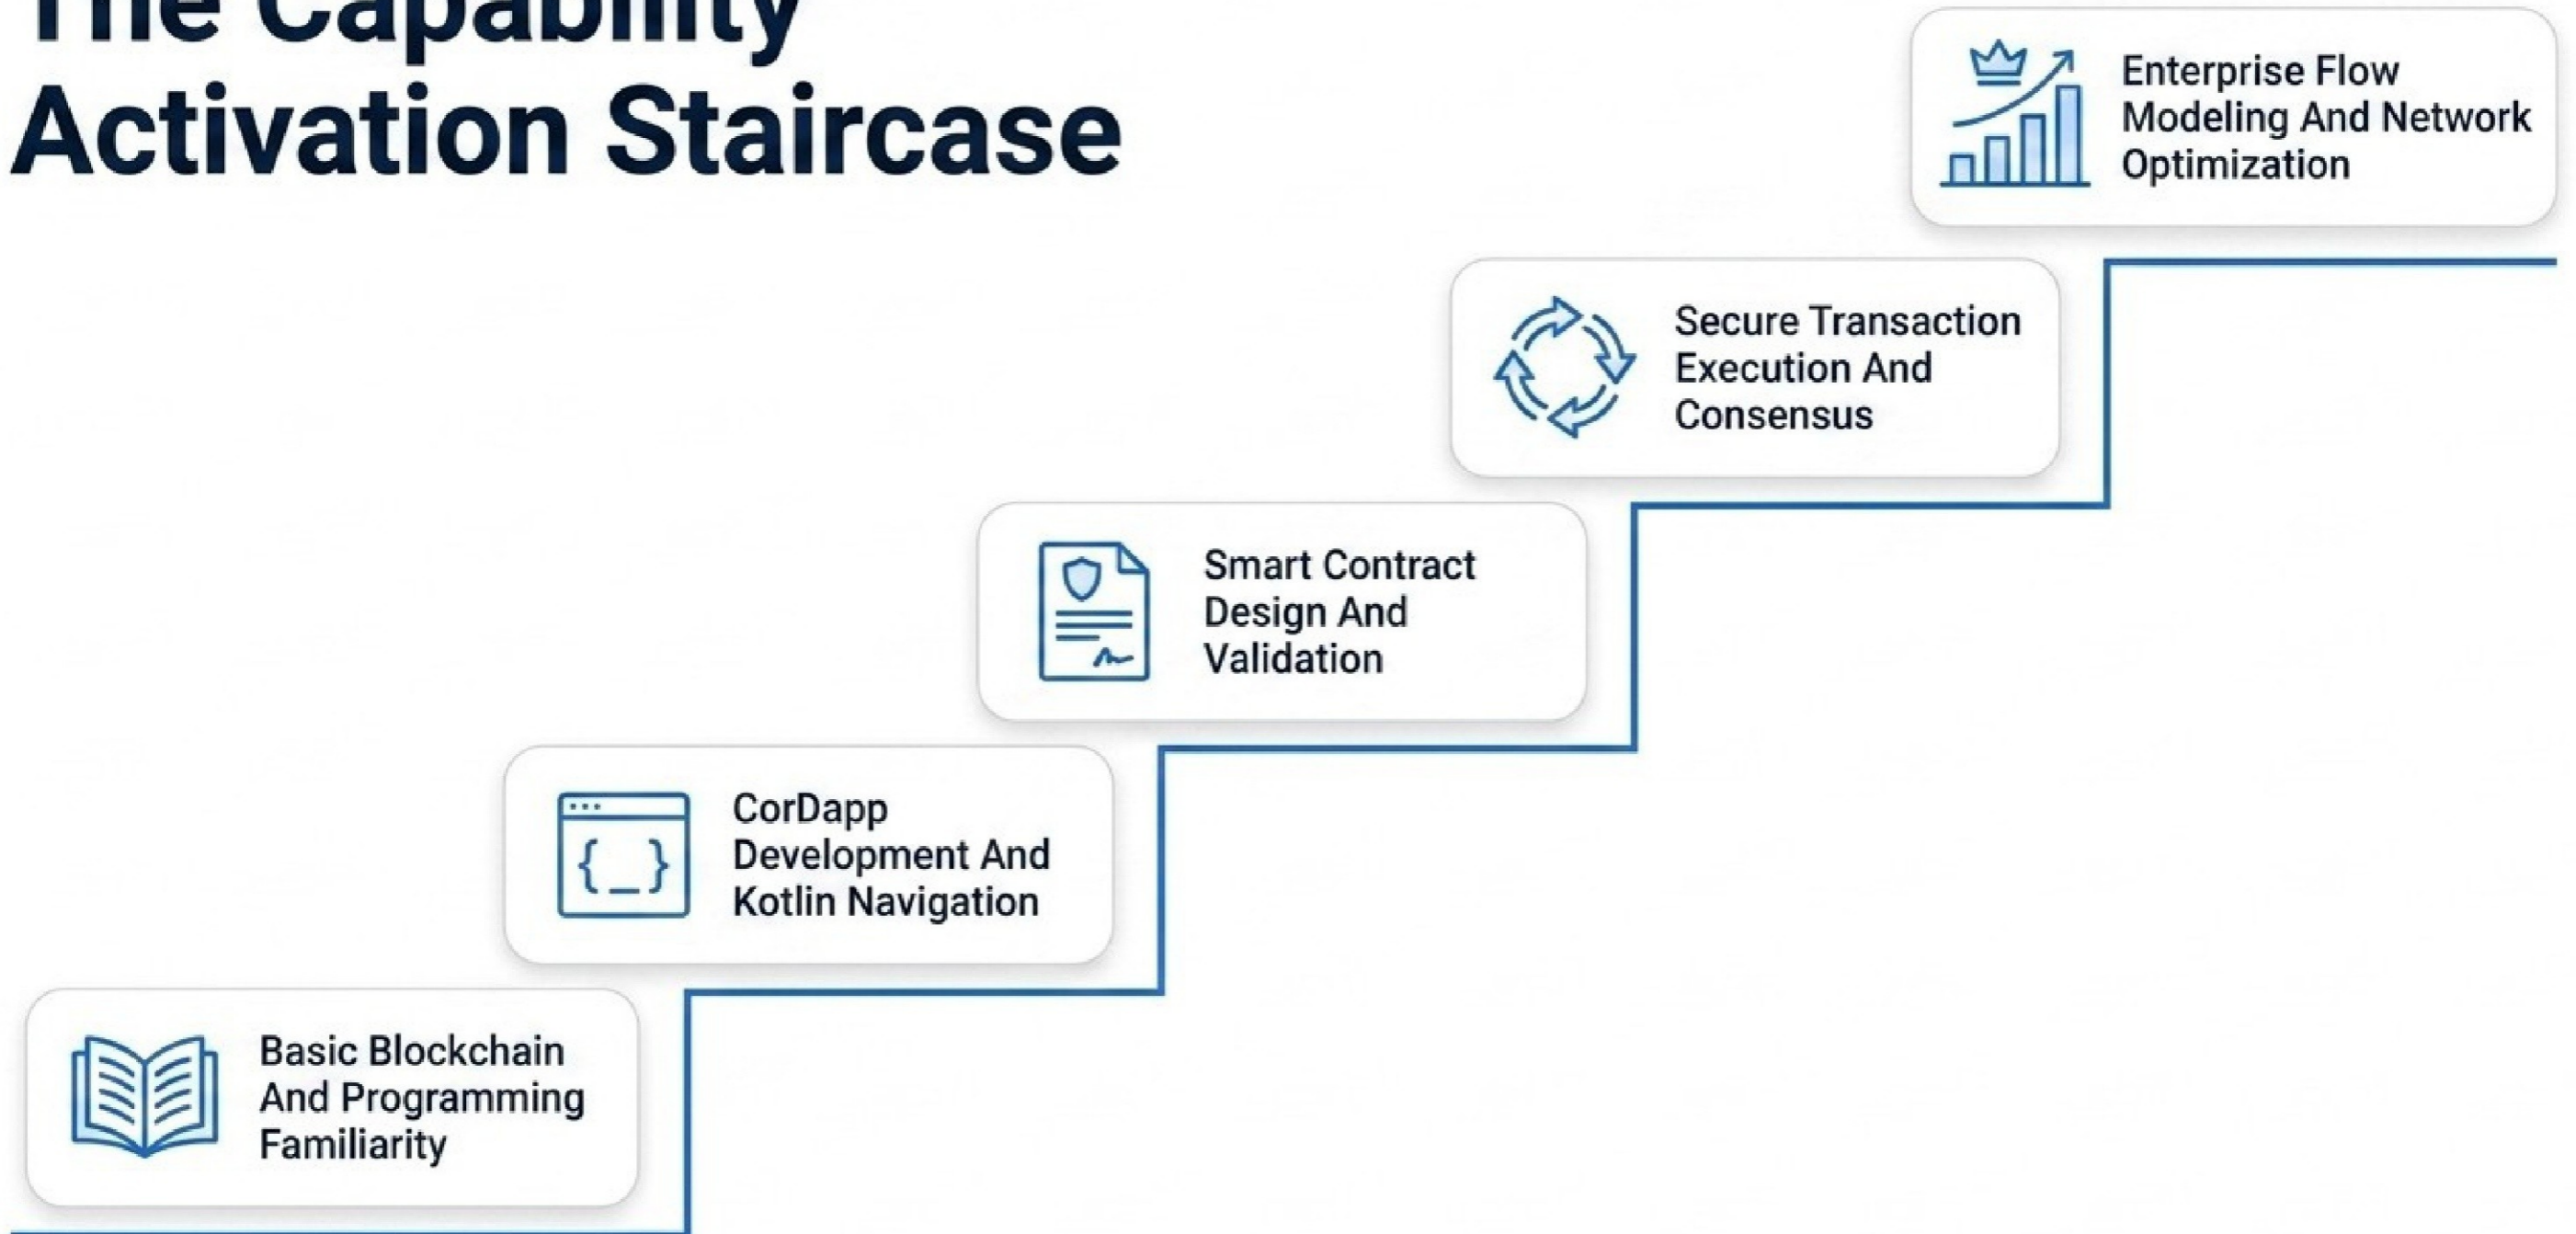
The Capability Activation Staircase

Enterprise Flow Modeling And Network Optimization

Secure Transaction Execution And Consensus

Smart Contract Design And Validation

CorDapp Development And Kotlin Navigation

{_}

Basic Blockchain And Programming Familiarity